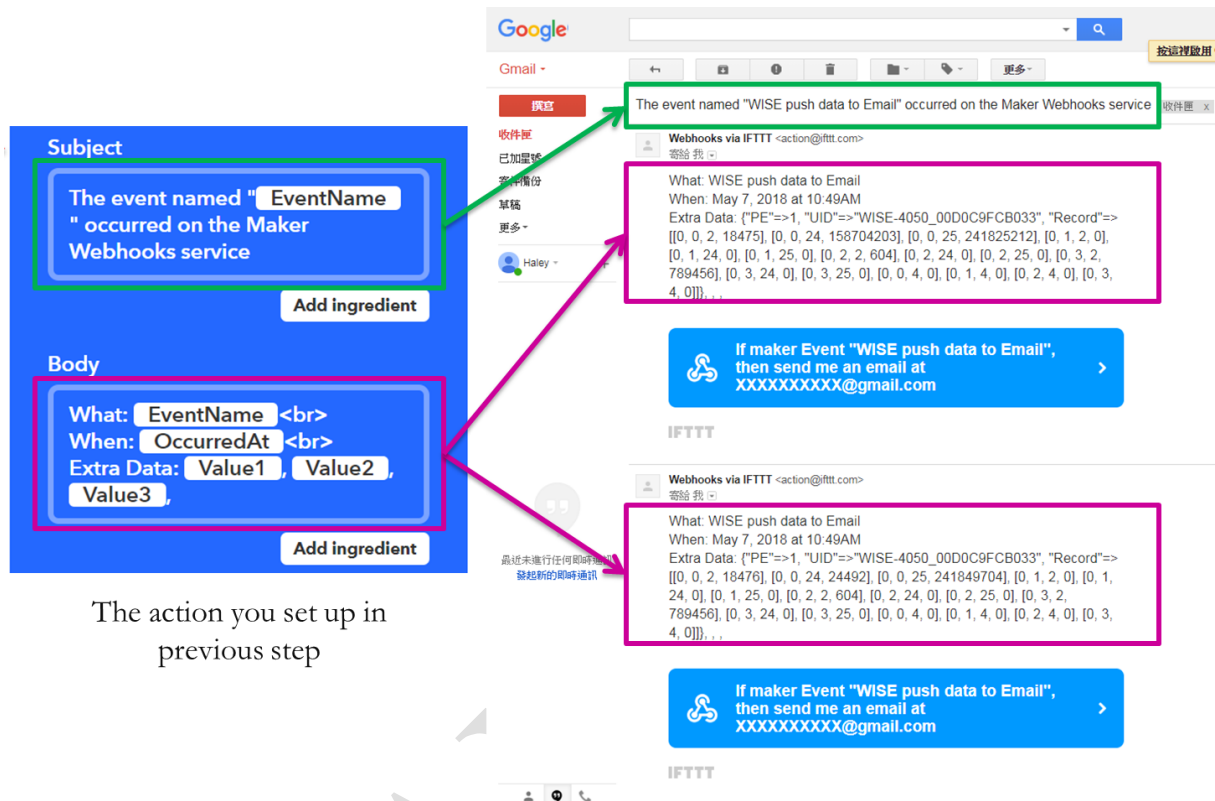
Subject

The event named " EventName " occurred on the Maker Webhooks service

Add ingredient

Body

What: EventName <br>
When: OccurredAt <br>
Extra Data: Value1 , Value2 , Value3 ,

Add ingredient

The action you set up in previous step

Google

按這裡啟用

Gmail

更多

撰寫

收件匣

已加星號

寄件備份

草稿

更多

Haley

The event named "WISE push data to Email" occurred on the Maker Webhooks service 收件匣 x

Webhooks via IFTTT <action@ifttt.com>
寄給 我

What: WISE push data to Email
When: May 7, 2018 at 10:49AM
Extra Data: {"PE"=>1, "UID"=>"WISE-4050_00D0C9FCB033", "Record"=>[[0, 0, 2, 18475], [0, 0, 24, 158704203], [0, 0, 25, 241825212], [0, 1, 2, 0], [0, 1, 24, 0], [0, 1, 25, 0], [0, 2, 2, 604], [0, 2, 24, 0], [0, 2, 25, 0], [0, 3, 2, 789456], [0, 3, 24, 0], [0, 3, 25, 0], [0, 0, 4, 0], [0, 1, 4, 0], [0, 2, 4, 0], [0, 3, 4, 0]]}, , ,

If maker Event "WISE push data to Email", then send me an email at XXXXXXXXXX@gmail.com

IFTTT

最近未進行任何即時通訊
發起新的即時通訊

Webhooks via IFTTT <action@ifttt.com>
寄給 我

What: WISE push data to Email
When: May 7, 2018 at 10:49AM
Extra Data: {"PE"=>1, "UID"=>"WISE-4050_00D0C9FCB033", "Record"=>[[0, 0, 2, 18476], [0, 0, 24, 24492], [0, 0, 25, 241849704], [0, 1, 2, 0], [0, 1, 24, 0], [0, 1, 25, 0], [0, 2, 2, 604], [0, 2, 24, 0], [0, 2, 25, 0], [0, 3, 2, 789456], [0, 3, 24, 0], [0, 3, 25, 0], [0, 0, 4, 0], [0, 1, 4, 0], [0, 2, 4, 0], [0, 3, 4, 0]]}, , ,

If maker Event "WISE push data to Email", then send me an email at XXXXXXXXXX@gmail.com

IFTTT